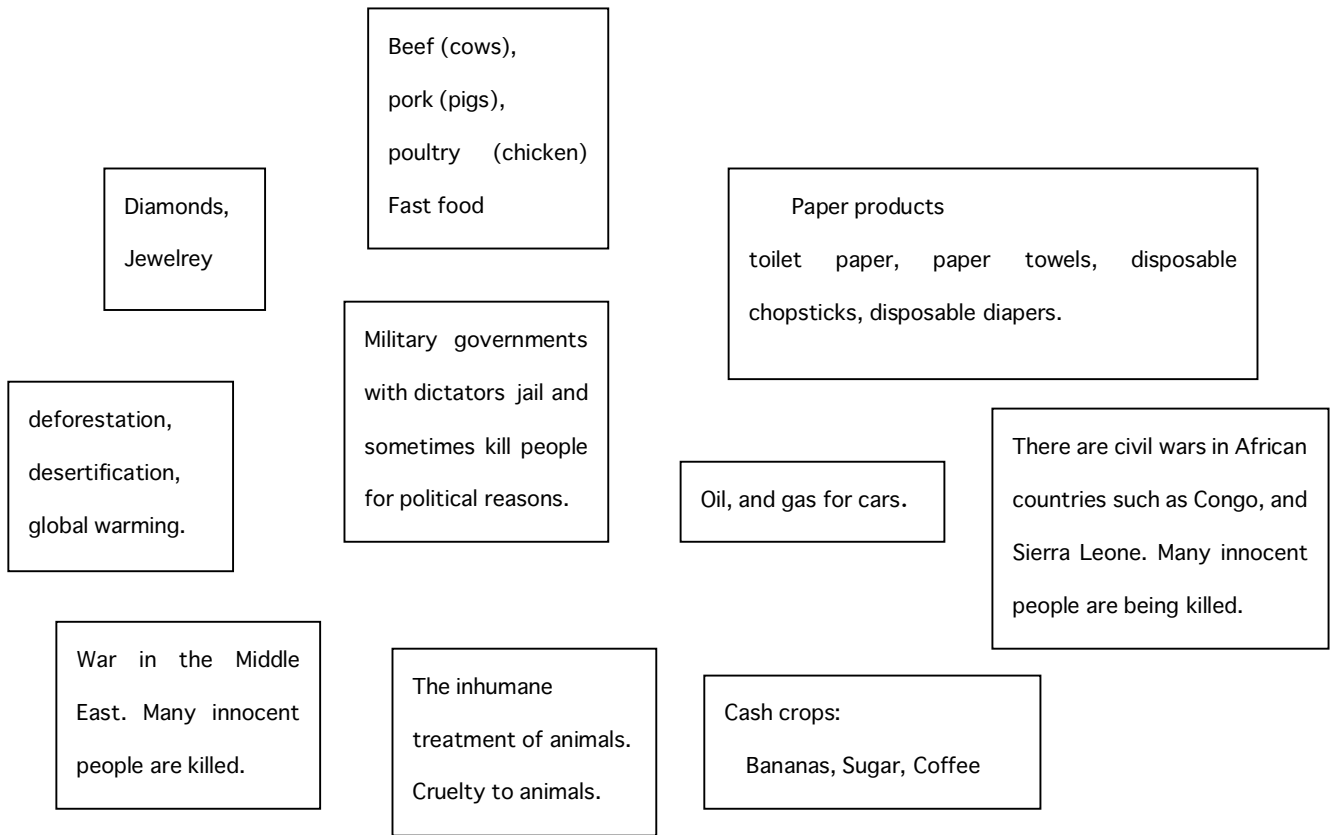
Beef (cows),
pork (pigs),
poultry (chicken)
Fast food

Diamonds,
Jewelrey

Paper products
toilet paper, paper towels, disposable chopsticks, disposable diapers.

Military governments with dictators jail and sometimes kill people for political reasons.

deforestation,
desertification,
global warming.

Oil, and gas for cars.

There are civil wars in African countries such as Congo, and Sierra Leone. Many innocent people are being killed.

War in the Middle East. Many innocent people are killed.

The inhumane treatment of animals. Cruelty to animals.

Cash crops:
Bananas, Sugar, Coffee